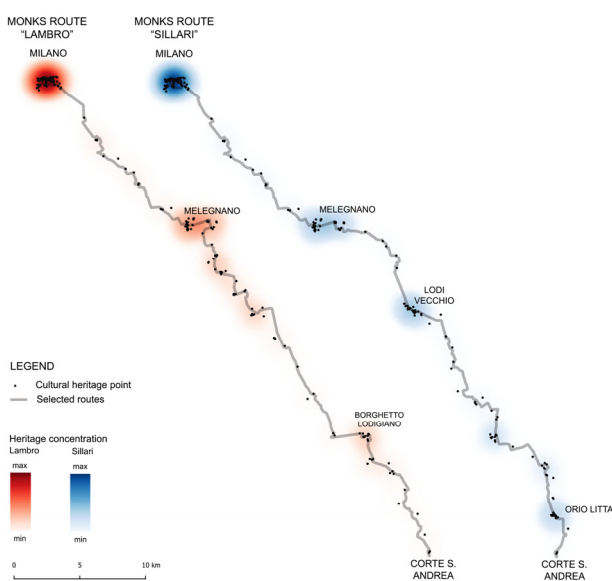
MONKS ROUTE "LAMBRO"

MONKS ROUTE "SILLARI"

MILANO

MILANO

MELEGNANO

MELEGNANO

LODI VECCHIO

BORGHETTO LODIGIANO

ORIO LITTA

CORTE S. ANDREA

CORTE S. ANDREA

LEGEND

Cultural heritage point

Selected routes

Heritage concentration

Lambro

Sillari

max

max

min

min

0

5

10 km